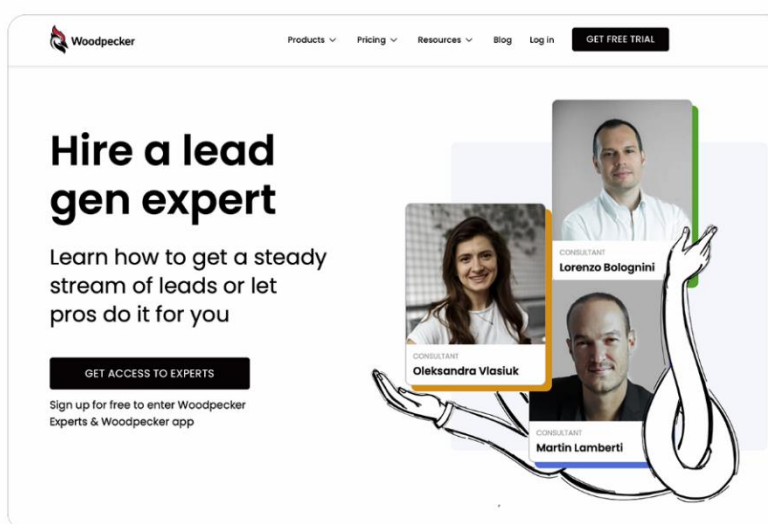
Woodpecker

Products Pricing Resources Blog Log in GET FREE TRIAL

Hire a lead gen expert

Learn how to get a steady stream of leads or let pros do it for you

GET ACCESS TO EXPERTS

Sign up for free to enter Woodpecker Experts & Woodpecker app

CONSULTANT
Lorenzo Bolognini

CONSULTANT
Oleksandra Vlasiuk

CONSULTANT
Martin Lamberti